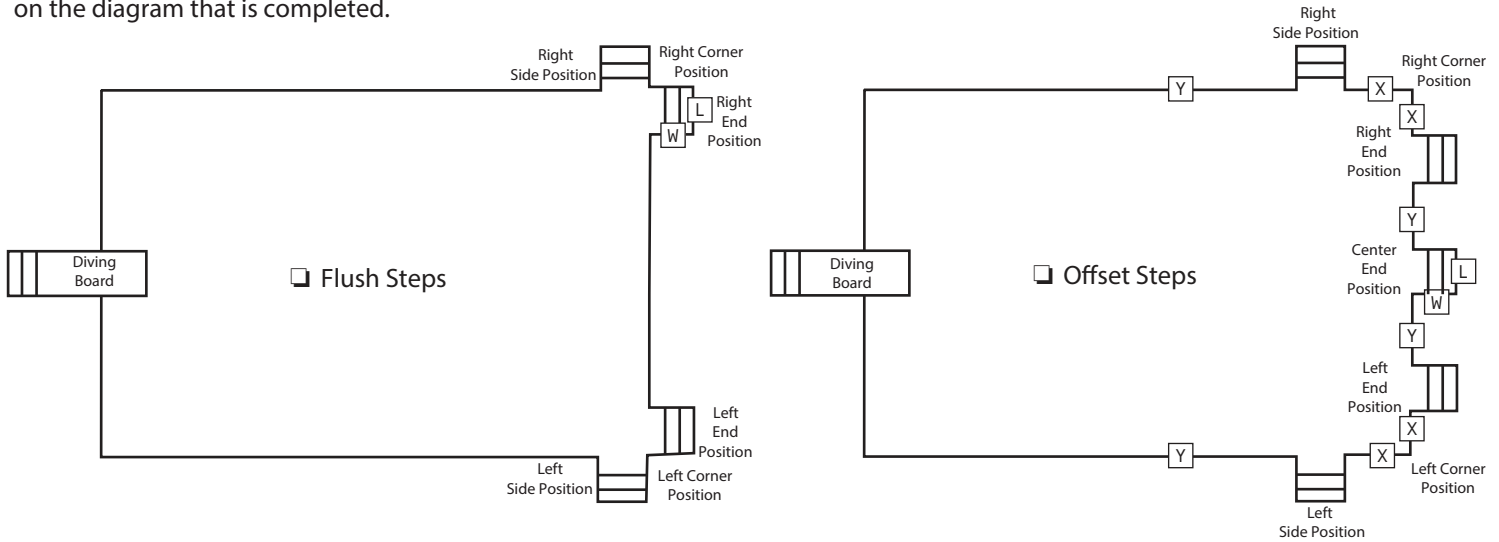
on the diagram that is completed.

Right Side Position

Right Corner Position

L

Right End Position

W

Diving Board

❑ Flush Steps

Left End Position

Left Side Position

Left Corner Position

Right Side Position

Y

Right Corner Position

X

X

Right End Position

Y

Diving Board

❑ Offset Steps

Center End Position

L

W

Y

Left End Position

X

Y

X

Left Corner Position

Left Side Position